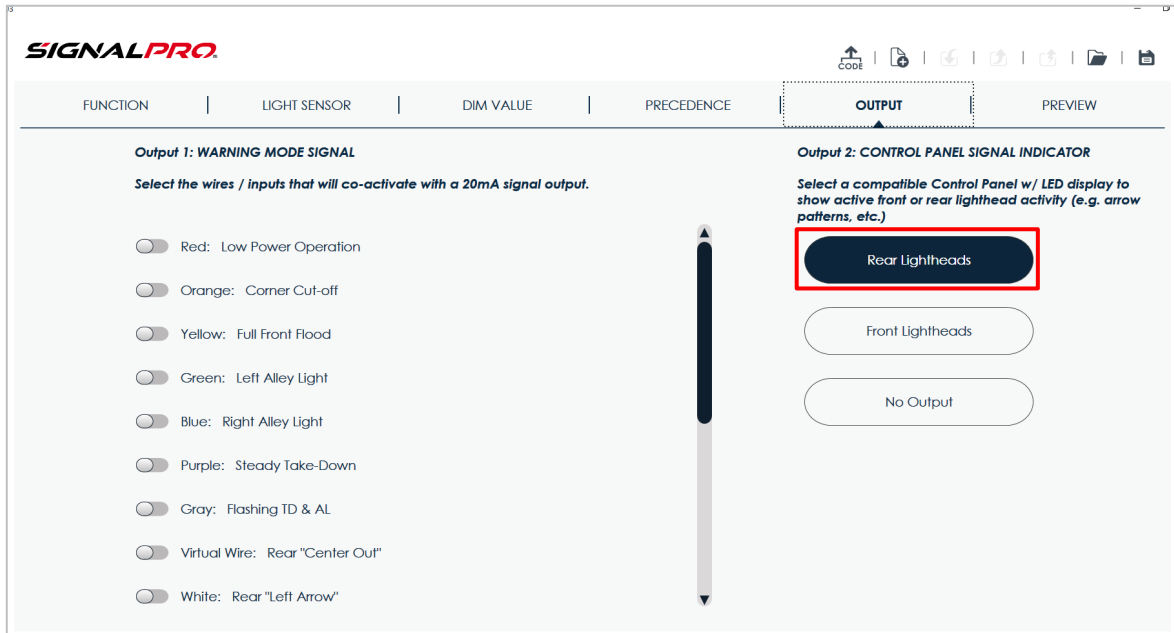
SIGNALPRO.

CODE

FUNCTION | LIGHT SENSOR | DIM VALUE | PRECEDENCE | OUTPUT | PREVIEW

Output 1: WARNING MODE SIGNAL

Select the wires / inputs that will co-activate with a 20mA signal output.

Red: Low Power Operation

Orange: Corner Cut-off

Yellow: Full Front Flood

Green: Left Alley Light

Blue: Right Alley Light

Purple: Steady Take-Down

Gray: Flashing TD & AL

Virtual Wire: Rear "Center Out"

White: Rear "Left Arrow"

Output 2: CONTROL PANEL SIGNAL INDICATOR

Select a compatible Control Panel w/ LED display to show active front or rear lighthead activity (e.g. arrow patterns, etc.)

Rear Lightheads

Front Lightheads

No Output